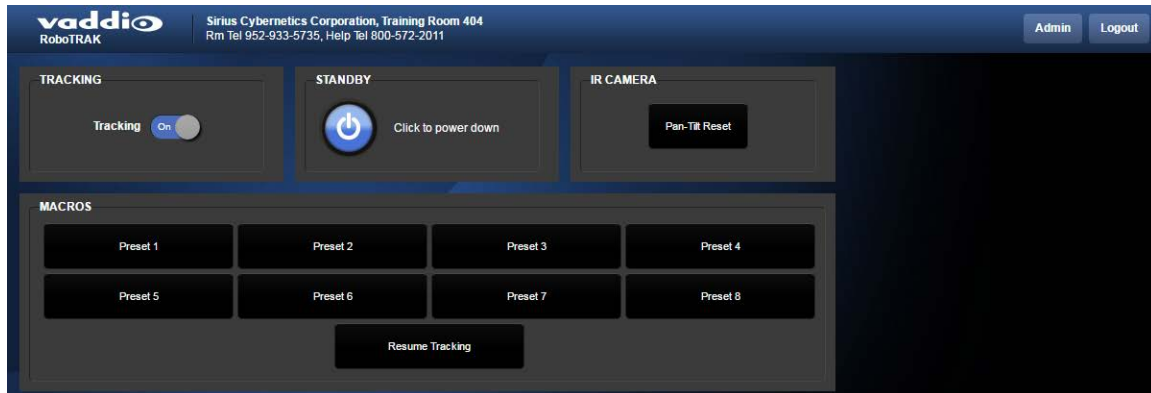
vaddio
RoboTRAK

Sirius Cybernetics Corporation, Training Room 404
Rm Tel 952-933-5735, Help Tel 800-572-2011

Admin Logout

TRACKING
Tracking On

STANDBY
Click to power down

IR CAMERA
Pan-Tilt Reset

MACROS
Preset 1
Preset 2
Preset 3
Preset 4
Preset 5
Preset 6
Preset 7
Preset 8
Resume Tracking